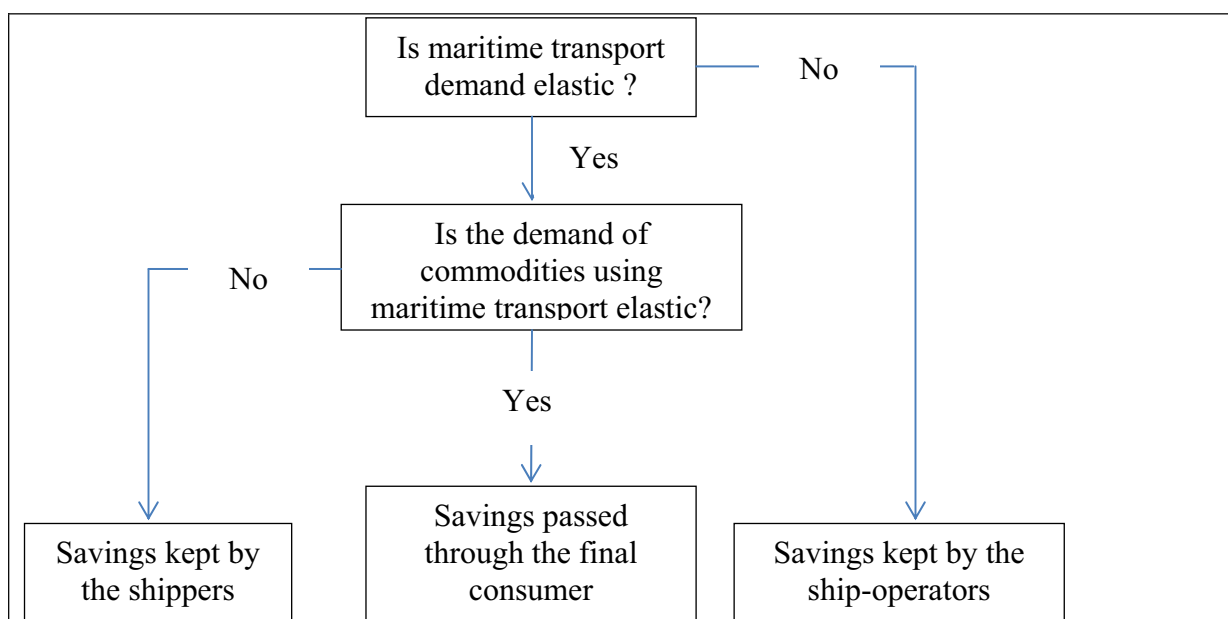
Is maritime transport demand elastic ?

No

Yes

Is the demand of commodities using maritime transport elastic?

No

Yes

Savings kept by the shippers

Savings passed through the final consumer

Savings kept by the ship-operators